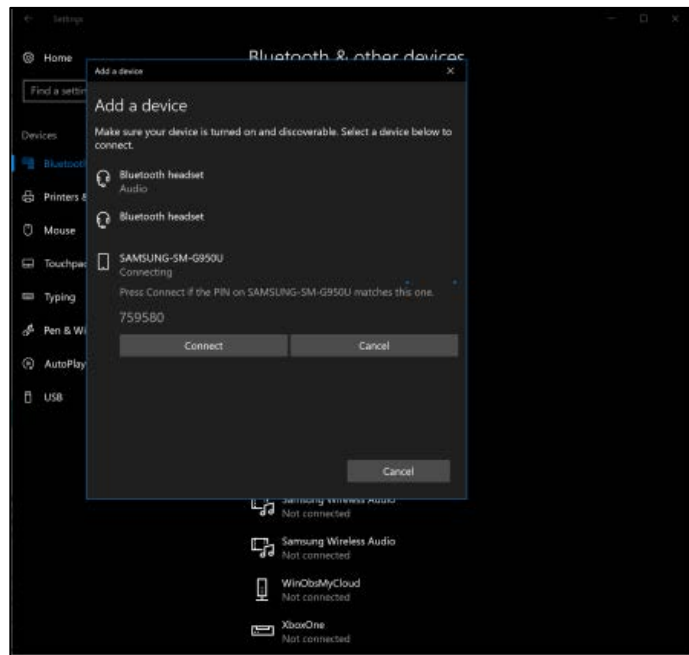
Settings

Home

Find a settin

Devices

Bluetoot

Printers &

Mouse

Touchpac

Typing

Pen & Wi

AutoPlay

USB

Bluetooth & other devices

Add a device

Add a device

Make sure your device is turned on and discoverable. Select a device below to connect.

Bluetooth headset
Audio

Bluetooth headset

SAMSUNG-SM-G950U
Connecting

Press Connect if the PIN on SAMSUNG-SM-G950U matches this one.

759580

Connect

Cancel

Cancel

Samsung Wireless Audio
Not connected

Samsung Wireless Audio
Not connected

WinObsMyCloud
Not connected

XboxOne
Not connected